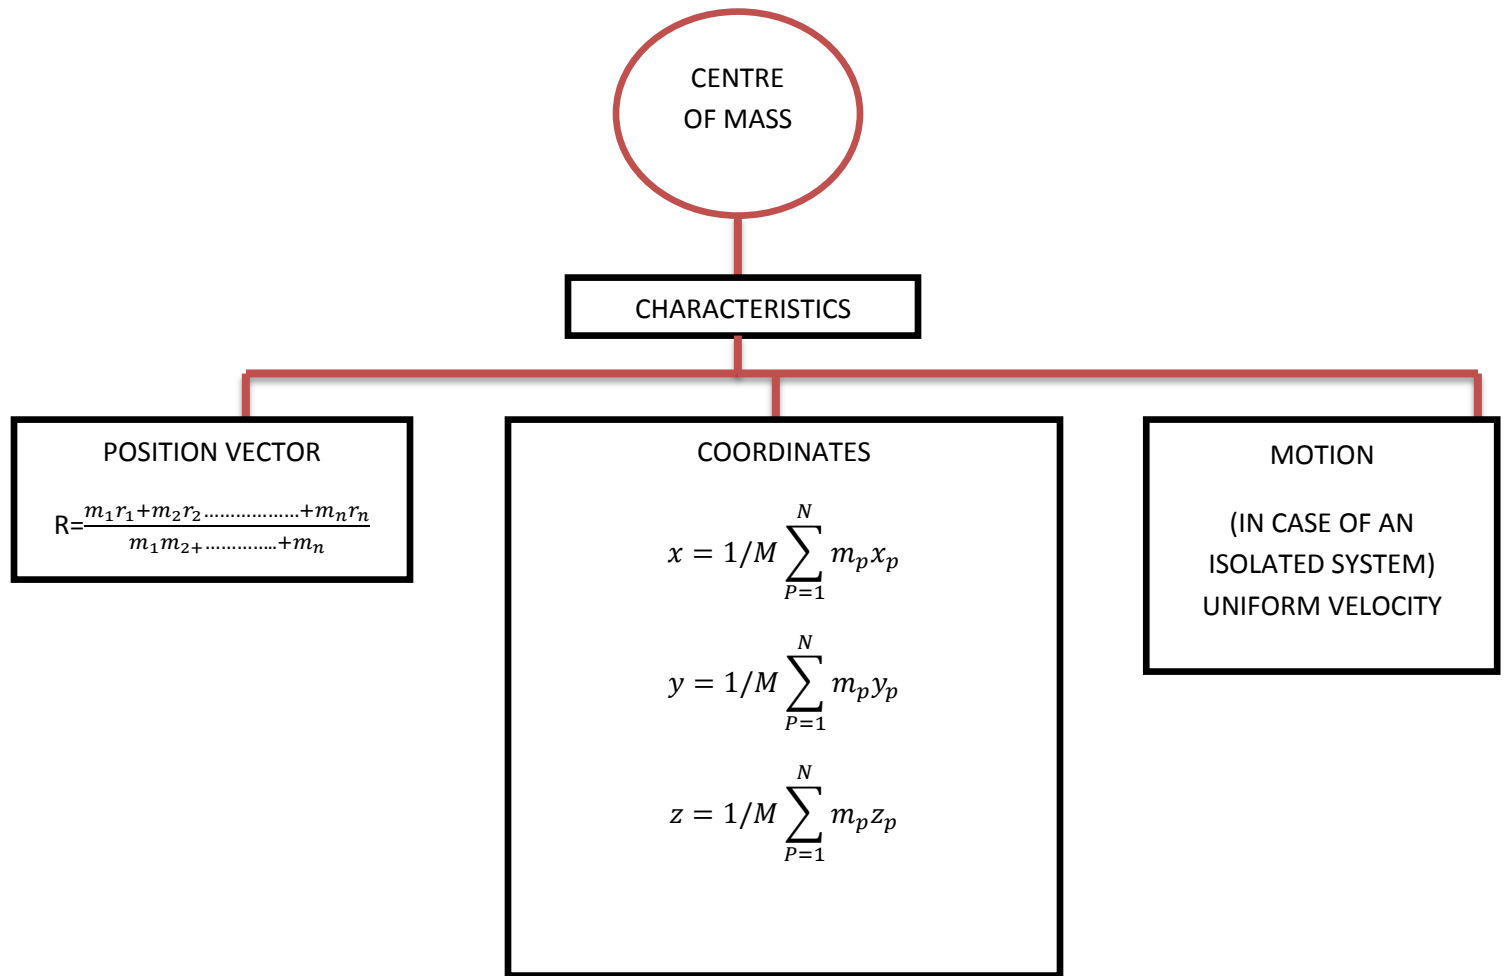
CENTRE OF MASS

CHARACTERISTICS

POSITION VECTOR

R=$\frac{m_1r_1+m_2r_2\ldots\ldots\ldots\ldots+m_nr_n}{m_1m_{2+}\ldots\ldots\ldots+m_n}$

COORDINATES

$x = 1/M \sum_{P=1}^{N} m_p x_p$

$y = 1/M \sum_{P=1}^{N} m_p y_p$

$z = 1/M \sum_{P=1}^{N} m_p z_p$

MOTION

(IN CASE OF AN ISOLATED SYSTEM) UNIFORM VELOCITY